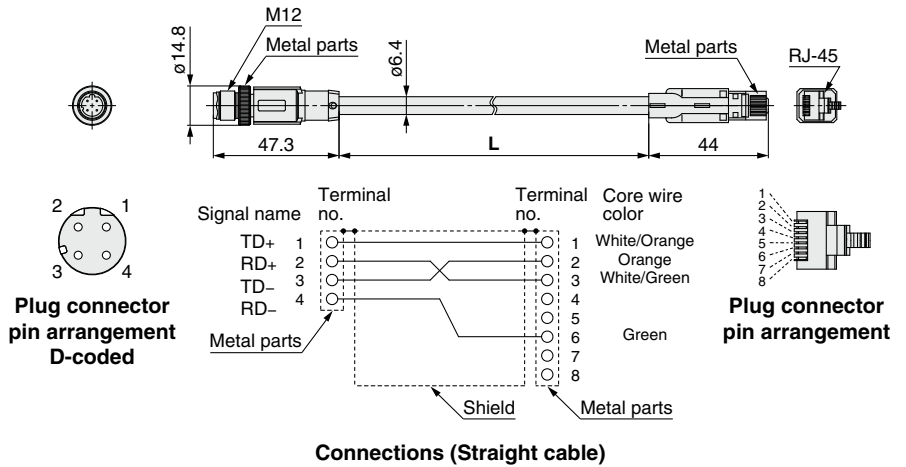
M12
Metal parts
ø14.8
ø6.4
Metal parts
RJ-45
47.3
L
44

2 1
3 4
Plug connector pin arrangement D-coded

Signal name
Terminal no.
TD+ 1
RD+ 2
TD− 3
RD− 4
Metal parts

Terminal no.
Core wire color
1 White/Orange
2 Orange
3 White/Green
4
5
6 Green
7
8

Shield
Metal parts

1
2
3
4
5
6
7
8
Plug connector pin arrangement

Connections (Straight cable)